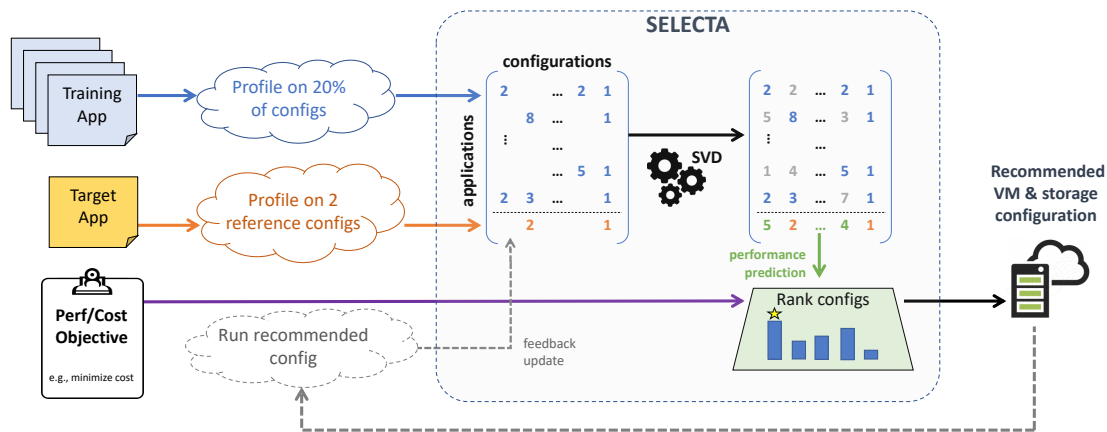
SELECTA

Training App

Profile on 20% of configs

configurations

applications

| 2 | | ... | 2 | 1 |
|---|---|---|---|---|
| | 8 | ... | | 1 |
| ⋮ | | ... | | |
| | | ... | 5 | 1 |
| 2 | 3 | ... | | 1 |
| | 2 | | | 1 |

SVD

| 2 | 2 | ... | 2 | 1 |
|---|---|---|---|---|
| 5 | 8 | ... | 3 | 1 |
| ⋮ | | ... | | |
| 1 | 4 | ... | 5 | 1 |
| 2 | 3 | ... | 7 | 1 |
| 5 | 2 | ... | 4 | 1 |

Target App

Profile on 2 reference configs

performance prediction

Recommended VM & storage configuration

Perf/Cost Objective

e.g., minimize cost

Rank configs

Run recommended config

feedback update